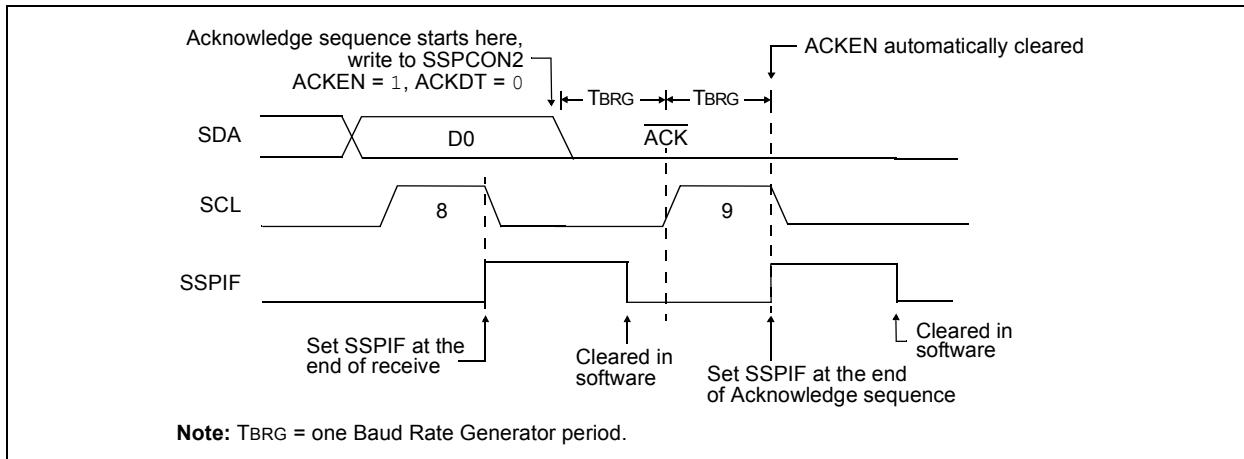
Acknowledge sequence starts here, write to SSPCON2 ACKEN = 1, ACKDT = 0

ACKEN automatically cleared

TBRG

TBRG

SDA

D0

$\overline{ACK}$

SCL

8

9

SSPIF

Set SSPIF at the end of receive

Cleared in software

Set SSPIF at the end of Acknowledge sequence

Cleared in software

**Note:** TBRG = one Baud Rate Generator period.